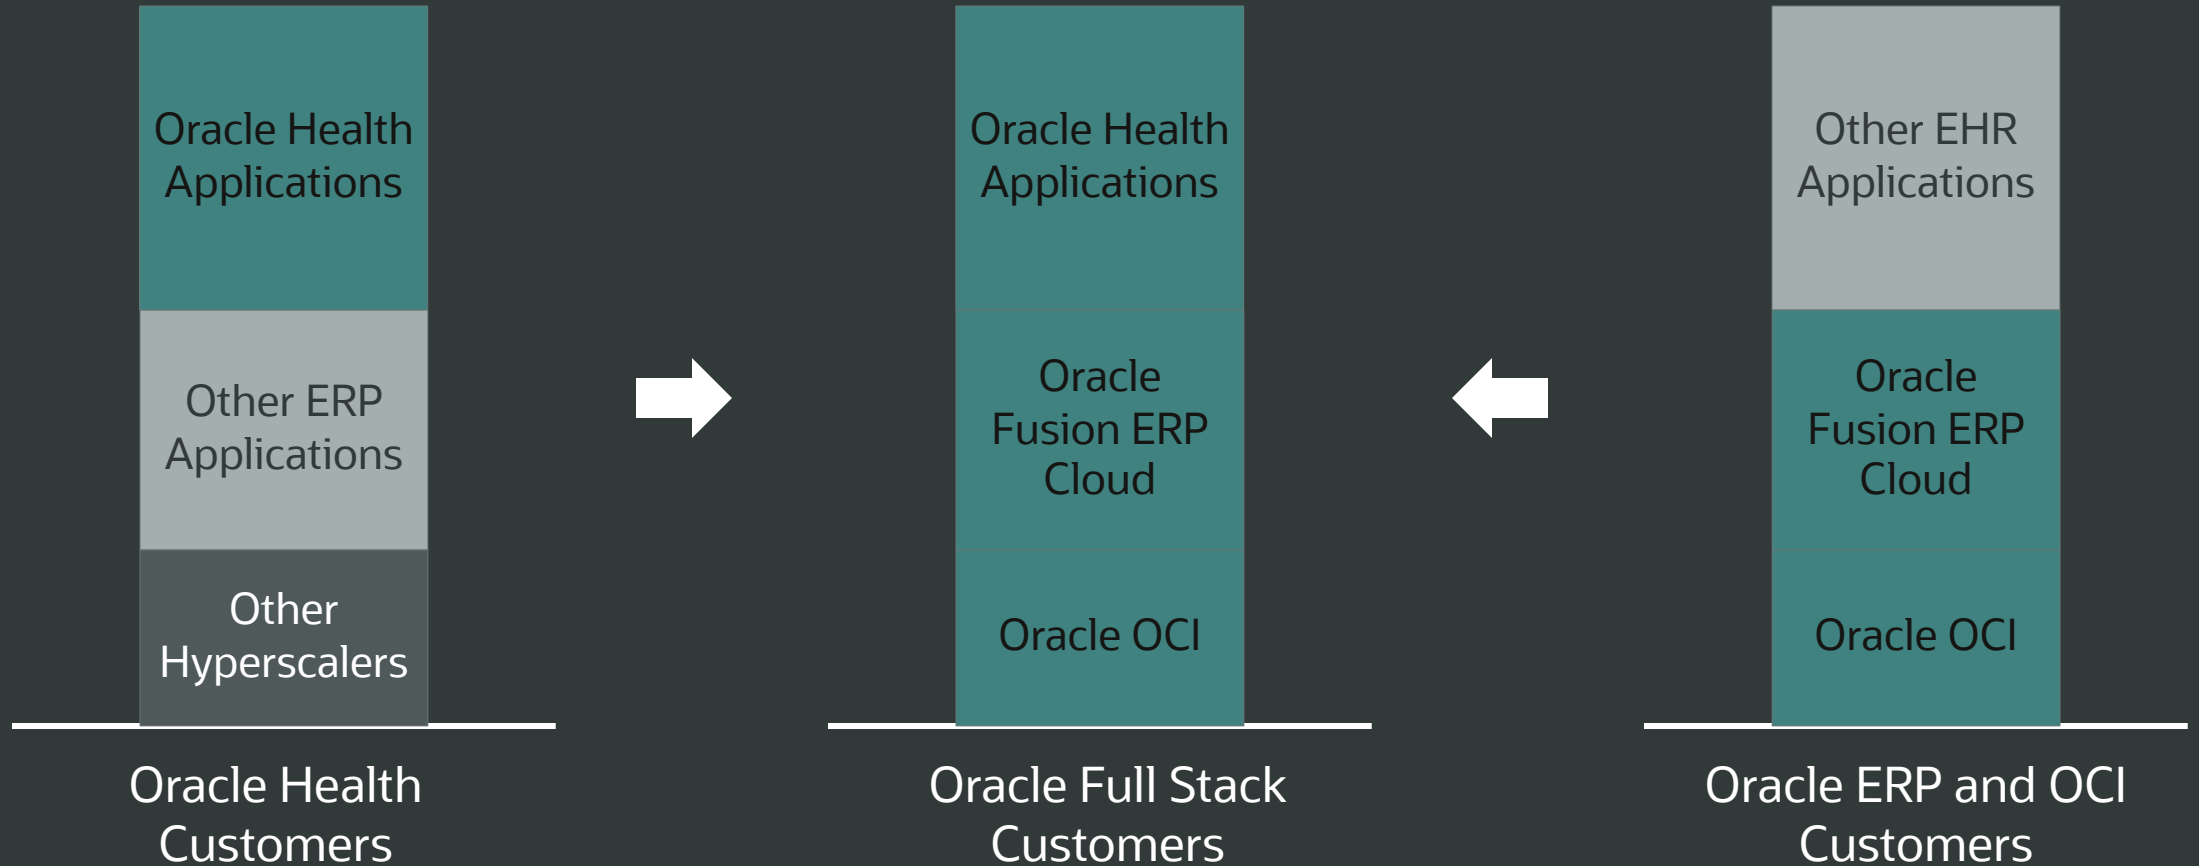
Oracle Health Applications

Other ERP Applications

Other Hyperscalers

Oracle Health Customers

Oracle Health Applications

Oracle Fusion ERP Cloud

Oracle OCI

Oracle Full Stack Customers

Other EHR Applications

Oracle Fusion ERP Cloud

Oracle OCI

Oracle ERP and OCI Customers